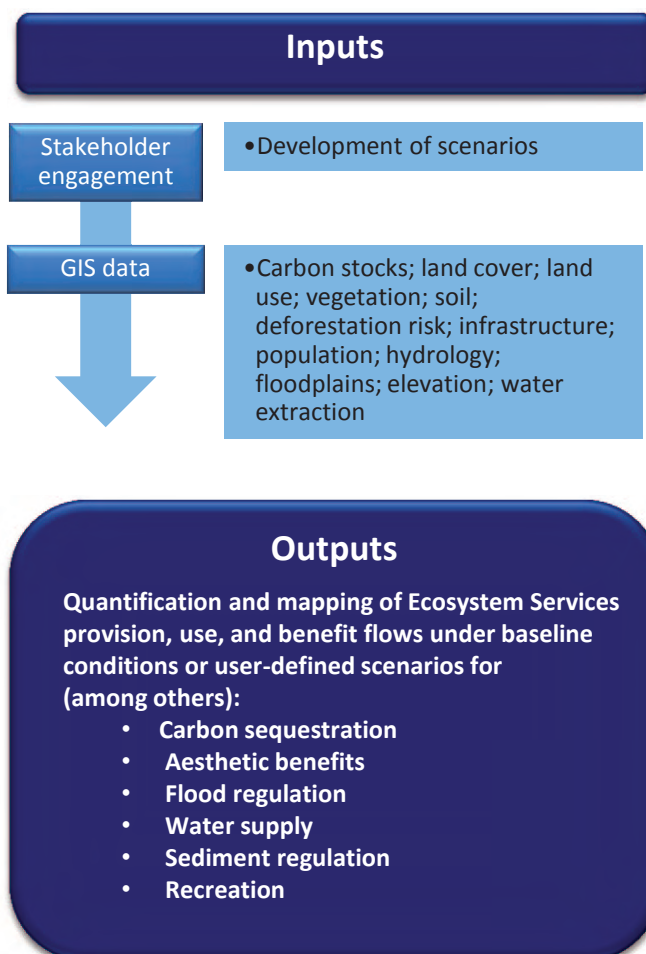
Inputs

Stakeholder engagement

•Development of scenarios

GIS data

•Carbon stocks; land cover; land use; vegetation; soil; deforestation risk; infrastructure; population; hydrology; floodplains; elevation; water extraction

Outputs

Quantification and mapping of Ecosystem Services provision, use, and benefit flows under baseline conditions or user-defined scenarios for (among others):

- Carbon sequestration
- Aesthetic benefits
- Flood regulation
- Water supply
- Sediment regulation
- Recreation